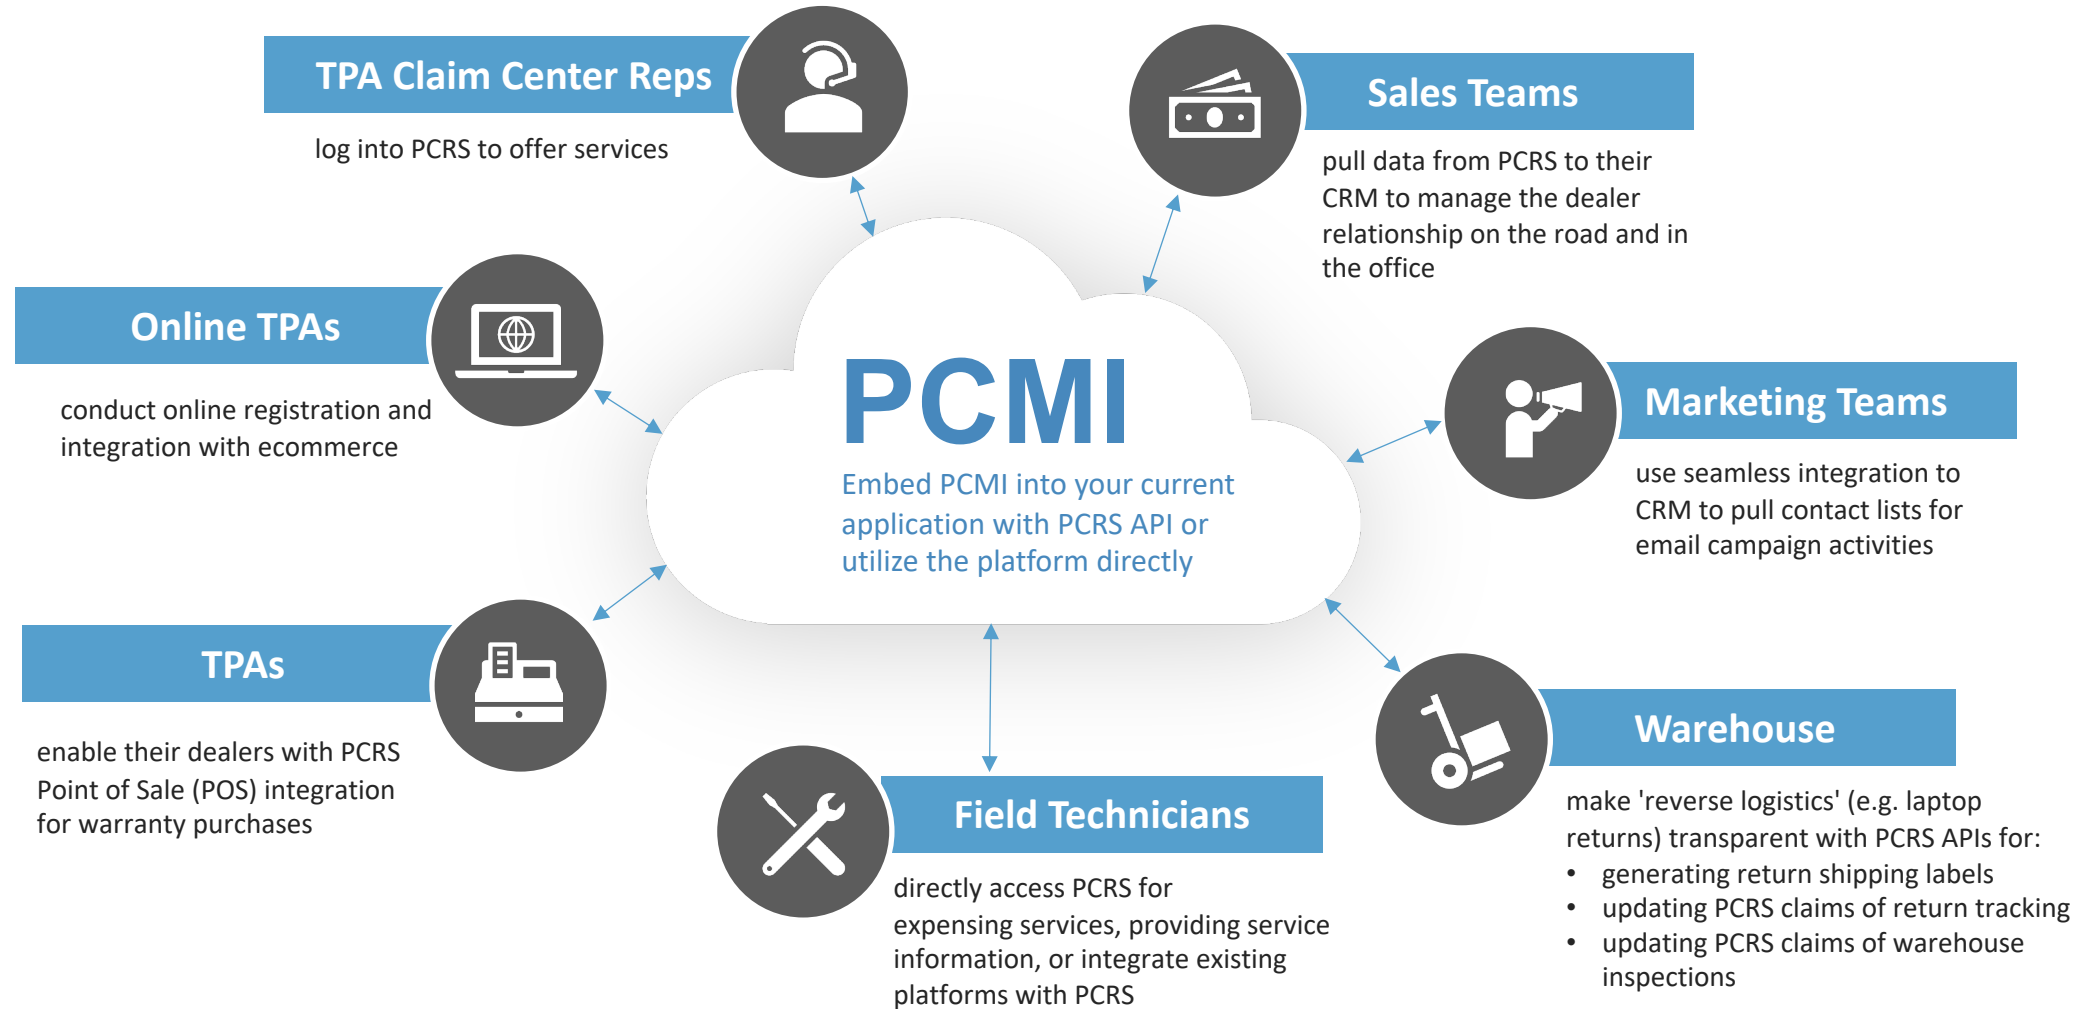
TPA Claim Center Reps

log into PCRS to offer services

Sales Teams

pull data from PCRS to their CRM to manage the dealer relationship on the road and in the office

Online TPAs

conduct online registration and integration with ecommerce

PCMI

Embed PCMI into your current application with PCRS API or utilize the platform directly

Marketing Teams

use seamless integration to CRM to pull contact lists for email campaign activities

TPAs

enable their dealers with PCRS Point of Sale (POS) integration for warranty purchases

Warehouse

make 'reverse logistics' (e.g. laptop returns) transparent with PCRS APIs for:
• generating return shipping labels
• updating PCRS claims of return tracking
• updating PCRS claims of warehouse inspections

Field Technicians

directly access PCRS for expensing services, providing service information, or integrate existing platforms with PCRS